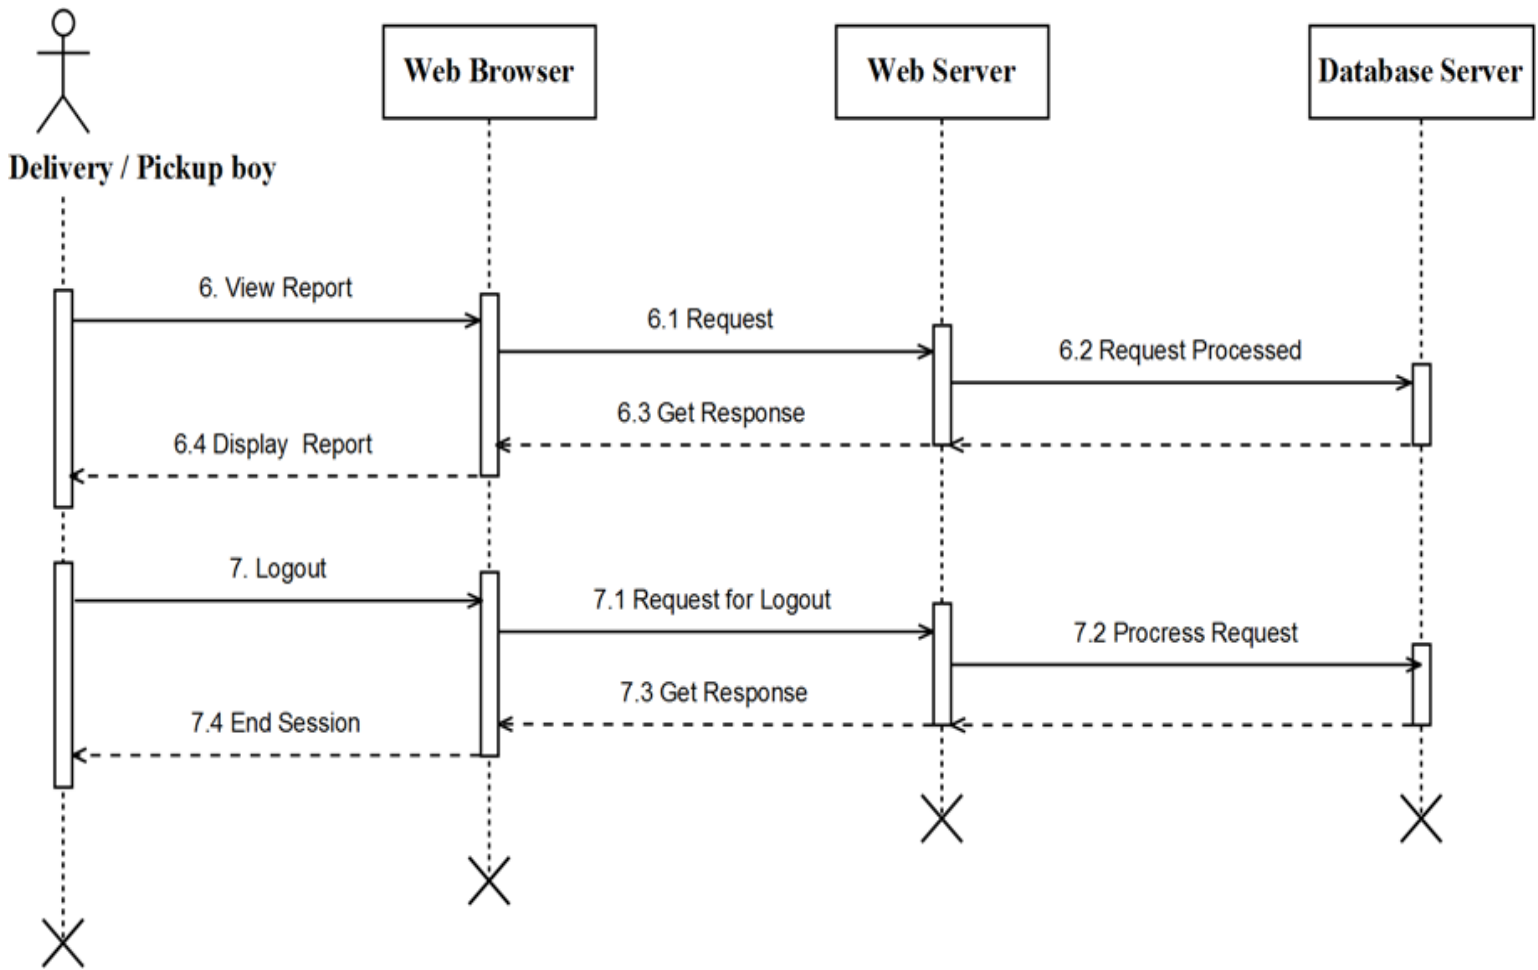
Web Browser

Web Server

Database Server

Delivery / Pickup boy

6. View Report

6.1 Request

6.2 Request Processed

6.3 Get Response

6.4 Display Report

7. Logout

7.1 Request for Logout

7.2 Procress Request

7.3 Get Response

7.4 End Session